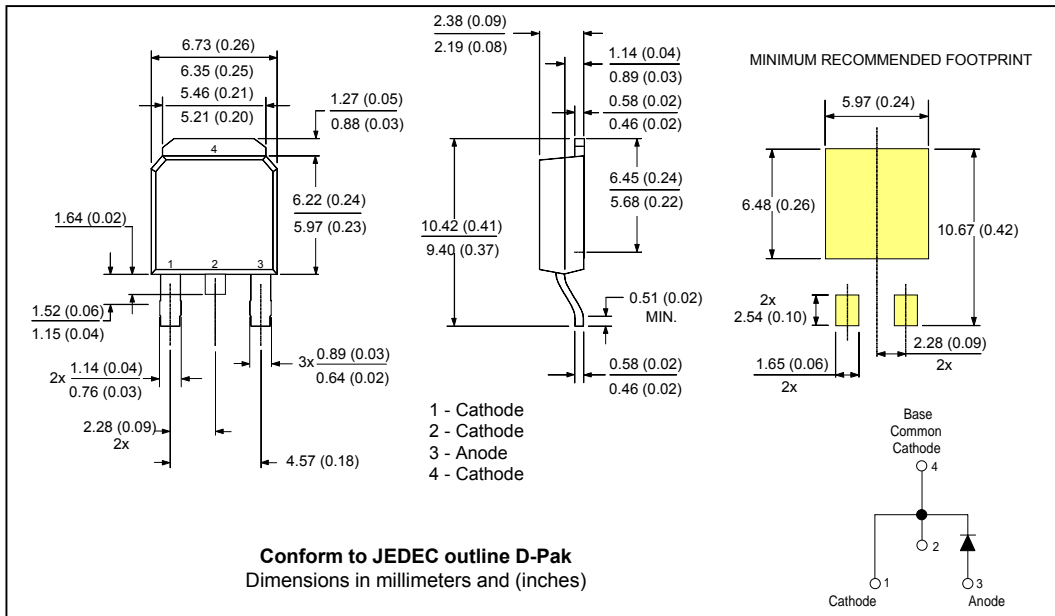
6.73 (0.26)
6.35 (0.25)
5.46 (0.21)
5.21 (0.20)
1.27 (0.05)
0.88 (0.03)
4
6.22 (0.24)
5.97 (0.23)
1.64 (0.02)
1 2 3
1.52 (0.06)
1.15 (0.04)
2x 1.14 (0.04)
0.76 (0.03)
3x 0.89 (0.03)
0.64 (0.02)
2.28 (0.09)
2x
4.57 (0.18)

2.38 (0.09)
2.19 (0.08)
1.14 (0.04)
0.89 (0.03)
0.58 (0.02)
0.46 (0.02)
6.45 (0.24)
5.68 (0.22)
10.42 (0.41)
9.40 (0.37)
0.51 (0.02)
MIN.
0.58 (0.02)
0.46 (0.02)

1 - Cathode
2 - Cathode
3 - Anode
4 - Cathode

MINIMUM RECOMMENDED FOOTPRINT
5.97 (0.24)
6.48 (0.26)
10.67 (0.42)
2x
2.54 (0.10)
2.28 (0.09)
2x
1.65 (0.06)
2x

Base
Common
Cathode
4
2
1
3
Cathode
Anode

**Conform to JEDEC outline D-Pak**
Dimensions in millimeters and (inches)